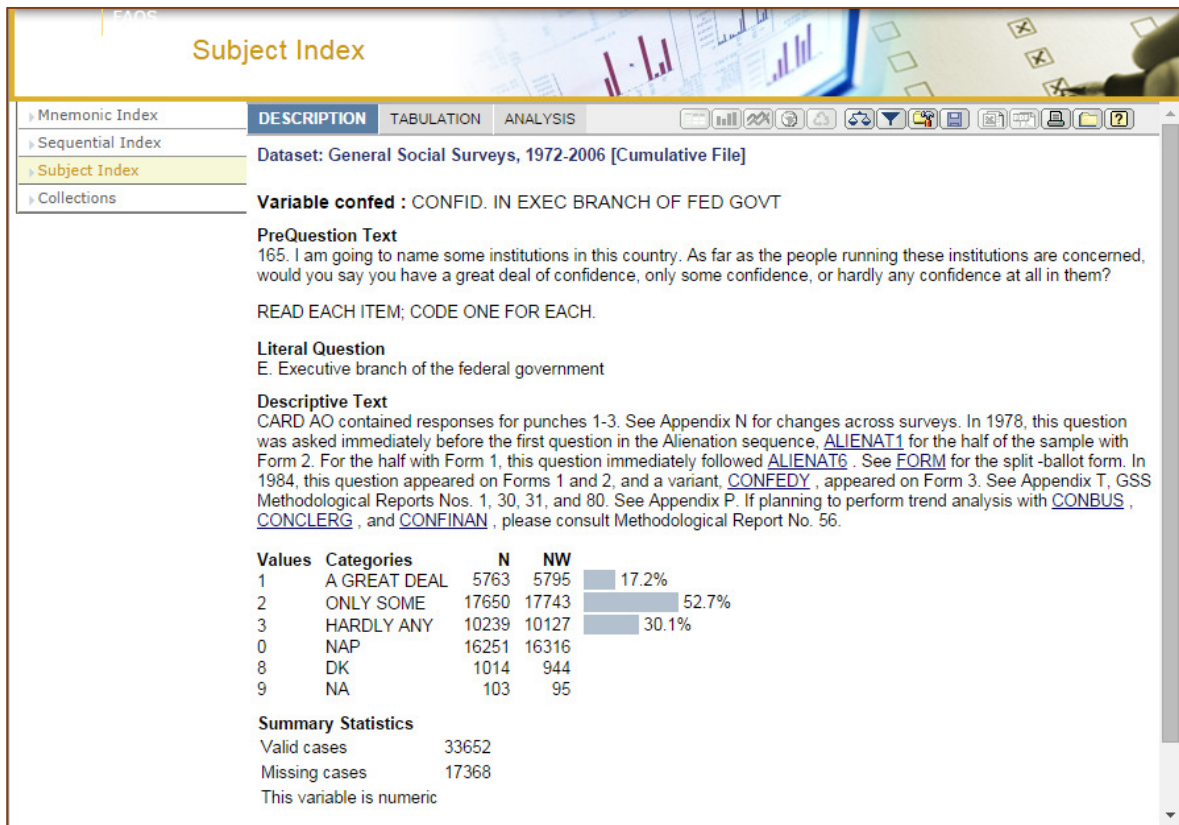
FAQS

Subject Index

Mnemonic Index
Sequential Index
Subject Index
Collections

DESCRIPTION TABULATION ANALYSIS

Dataset: General Social Surveys, 1972-2006 [Cumulative File]

Variable confed : CONFID. IN EXEC BRANCH OF FED GOVT

PreQuestion Text
165. I am going to name some institutions in this country. As far as the people running these institutions are concerned, would you say you have a great deal of confidence, only some confidence, or hardly any confidence at all in them?

READ EACH ITEM; CODE ONE FOR EACH.

Literal Question
E. Executive branch of the federal government

Descriptive Text
CARD AO contained responses for punches 1-3. See Appendix N for changes across surveys. In 1978, this question was asked immediately before the first question in the Alienation sequence, ALIENAT1 for the half of the sample with Form 2. For the half with Form 1, this question immediately followed ALIENAT6 . See FORM for the split -ballot form. In 1984, this question appeared on Forms 1 and 2, and a variant, CONFEDY , appeared on Form 3. See Appendix T, GSS Methodological Reports Nos. 1, 30, 31, and 80. See Appendix P. If planning to perform trend analysis with CONBUS , CONCLERG , and CONFINAN , please consult Methodological Report No. 56.

| Values | Categories | N | NW | |
|---|---|---|---|---|
| 1 | A GREAT DEAL | 5763 | 5795 | 17.2% |
| 2 | ONLY SOME | 17650 | 17743 | 52.7% |
| 3 | HARDLY ANY | 10239 | 10127 | 30.1% |
| 0 | NAP | 16251 | 16316 | |
| 8 | DK | 1014 | 944 | |
| 9 | NA | 103 | 95 | |

Summary Statistics
| Valid cases | 33652 |
|---|---|
| Missing cases | 17368 |

This variable is numeric